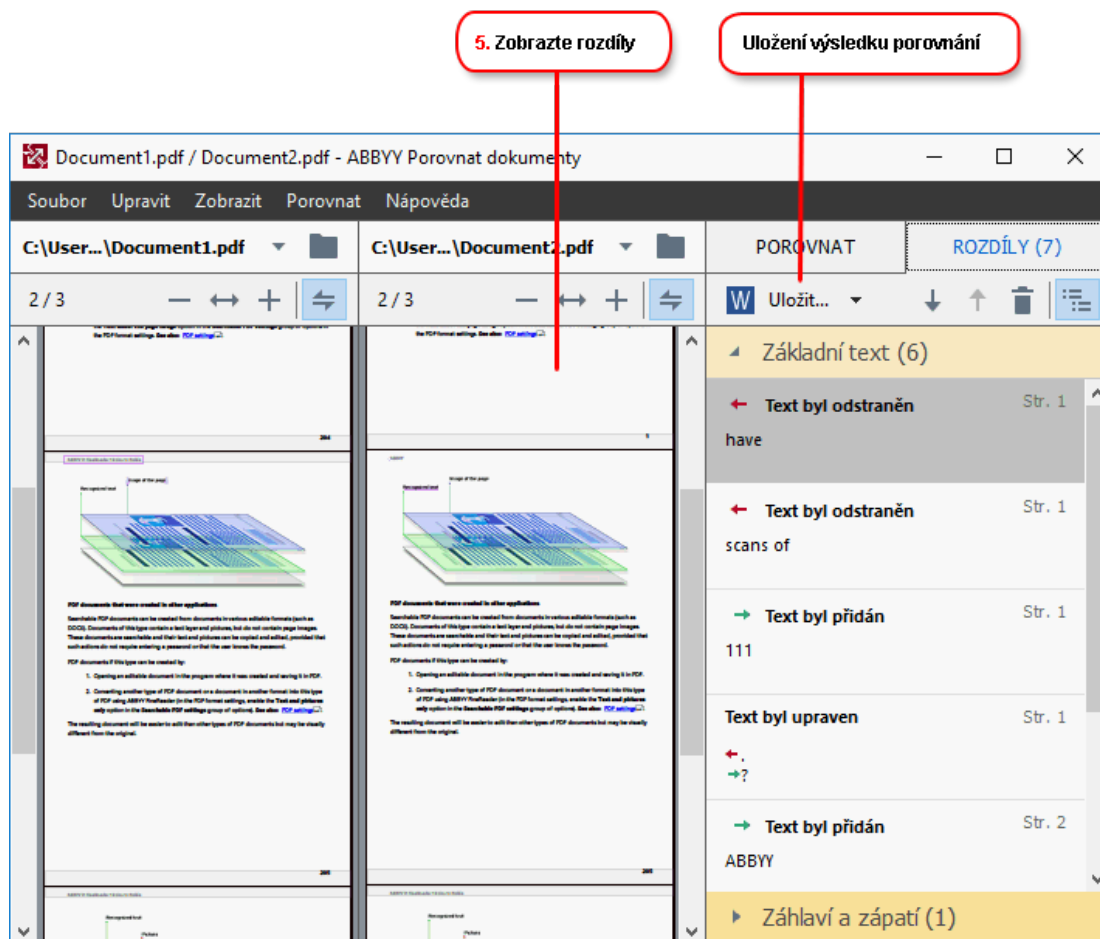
5. Zobrazte rozdíly

Uložení výsledku porovnání

Document1.pdf / Document2.pdf - ABBYY Porovnat dokumenty

Soubor Upravit Zobrazit Porovnat Nápověda

C:\User...\Document1.pdf

C:\User...\Document2.pdf

POROVNAT

ROZDÍLY (7)

2 / 3

2 / 3

Uložit...

Základní text (6)

Text byl odstraněn Str. 1
have

Text byl odstraněn Str. 1
scans of

Text byl přidán Str. 1
111

Text byl upraven Str. 1
.
?

Text byl přidán Str. 2
ABBYY

Záhlaví a zápatí (1)

PDF documents that were created in other applications

Searchable PDF documents can be created from documents in various editable formats (such as DOCX). Documents of this type contain a text layer and pictures, but do not contain page images. These documents are searchable and their text and pictures can be copied and edited, provided that such actions do not require entering a password or that the user knows the password.

PDF documents if this type can be created by:

1. Opening an editable document in the program where it was created and saving it in PDF.

2. Converting another type of PDF document or a document in another format into this type of PDF using ABBYY FineReader (in the PDF format settings, enable the Text and pictures only option in the Searchable PDF settings group of options). See also: PDF settings

The resulting document will be easier to edit than other types of PDF documents but may be visually different from the original.

PDF documents that were created in other applications

Searchable PDF documents can be created from documents in various editable formats (such as DOCX). Documents of this type contain a text layer and pictures, but do not contain page images. These documents are searchable and their text and pictures can be copied and edited, provided that such actions do not require entering a password or that the user knows the password.

PDF documents if this type can be created by:

1. Opening an editable document in the program where it was created and saving it in PDF.

2. Converting another type of PDF document or a document in another format into this type of PDF using ABBYY FineReader (in the PDF format settings, enable the Text and pictures only option in the Searchable PDF settings group of options). See also: PDF settings

The resulting document will be easier to edit than other types of PDF documents but may be visually different from the original.